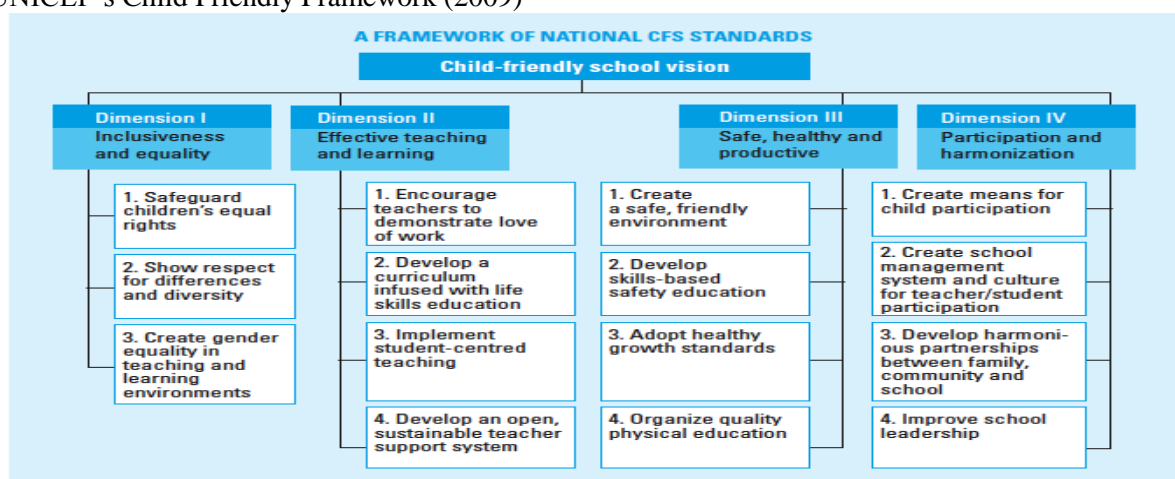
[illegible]NICEF's Child Friendly Framework (2009)

A FRAMEWORK OF NATIONAL CFS STANDARDS

Child-friendly school vision

Dimension I
Inclusiveness and equality

1. Safeguard children's equal rights

2. Show respect for differences and diversity

3. Create gender equality in teaching and learning environments

Dimension II
Effective teaching and learning

1. Encourage teachers to demonstrate love of work

2. Develop a curriculum infused with life skills education

3. Implement student-centred teaching

4. Develop an open, sustainable teacher support system

Dimension III
Safe, healthy and productive

1. Create a safe, friendly environment

2. Develop skills-based safety education

3. Adopt healthy growth standards

4. Organize quality physical education

Dimension IV
Participation and harmonization

1. Create means for child participation

2. Create school management system and culture for teacher/student participation

3. Develop harmonious partnerships between family, community and school

4. Improve school leadership